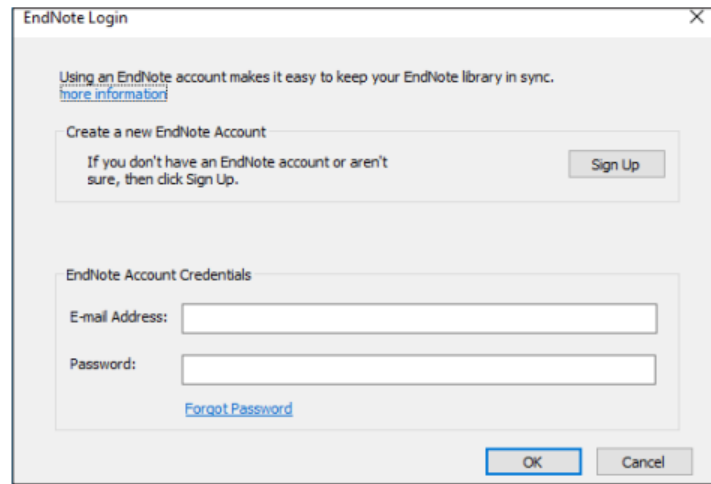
EndNote Login

X

Using an EndNote account makes it easy to keep your EndNote library in sync.
more information

Create a new EndNote Account

If you don't have an EndNote account or aren't sure, then click Sign Up.

Sign Up

EndNote Account Credentials

E-mail Address:

Password:

Forgot Password

OK

Cancel